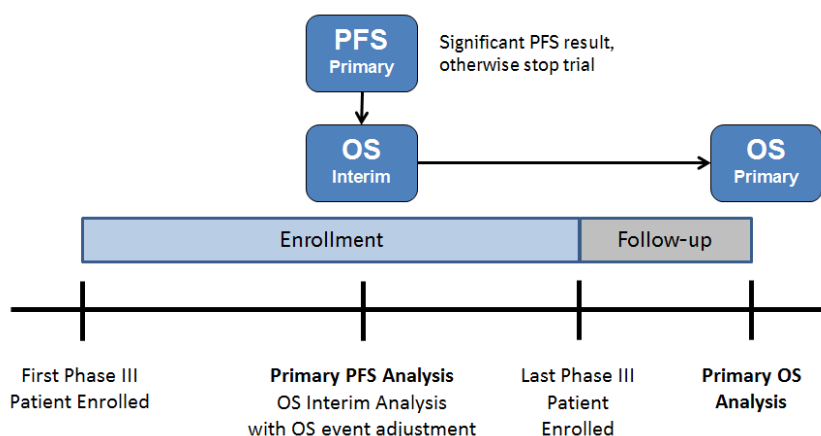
PFS
Primary

Significant PFS result, otherwise stop trial

OS
Interim

OS
Primary

Enrollment

Follow-up

First Phase III Patient Enrolled

**Primary PFS Analysis**
OS Interim Analysis with OS event adjustment

Last Phase III Patient Enrolled

**Primary OS Analysis**